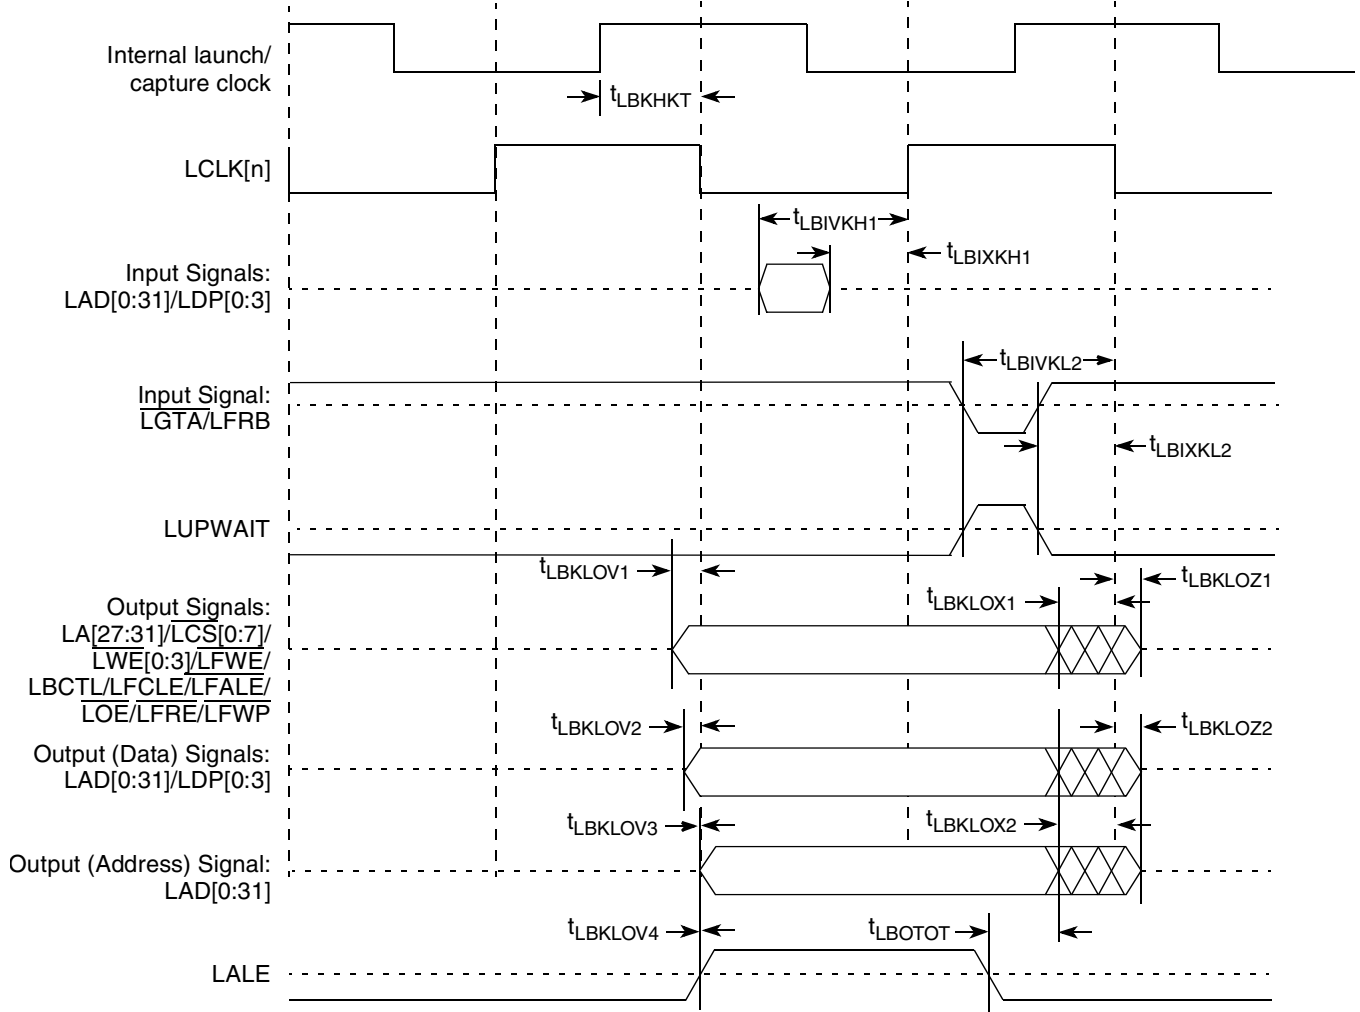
Internal launch/ capture clock

$t_{LBKHKT}$

LCLK[n]

$t_{LBIVKH1}$

$t_{LBIXKH1}$

Input Signals: LAD[0:31]/LDP[0:3]

$t_{LBIVKL2}$

Input Signal: $\overline{LGTA}$/LFRB

$t_{LBIXKL2}$

LUPWAIT

$t_{LBKLOV1}$

$t_{LBKLOZ1}$

$t_{LBKLOX1}$

Output Signals: LA[27:31]/$\overline{LCS}$[0:7]/ $\overline{LWE}$[0:3]/$\overline{LFWE}$/ LBCTL/LFCLE/LFALE/ $\overline{LOE}$/$\overline{LFRE}$/$\overline{LFWP}$

$t_{LBKLOV2}$

$t_{LBKLOZ2}$

Output (Data) Signals: LAD[0:31]/LDP[0:3]

$t_{LBKLOV3}$

$t_{LBKLOX2}$

Output (Address) Signal: LAD[0:31]

$t_{LBKLOV4}$

$t_{LBOTOT}$

LALE